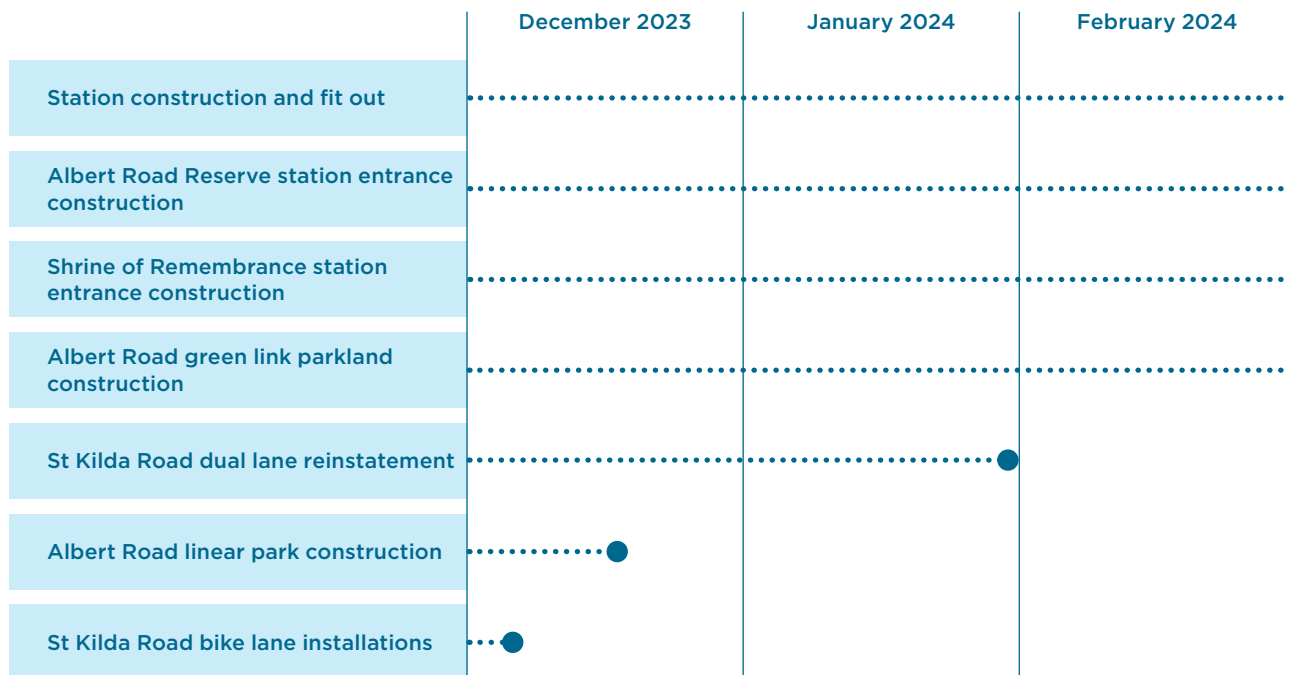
| | December 2023 | January 2024 | February 2024 |
|---|---|---|---|
| Station construction and fit out | | | |
| Albert Road Reserve station entrance construction | | | |
| Shrine of Remembrance station entrance construction | | | |
| Albert Road green link parkland construction | | | |
| St Kilda Road dual lane reinstatement | | | |
| Albert Road linear park construction | | | |
| St Kilda Road bike lane installations | | | |